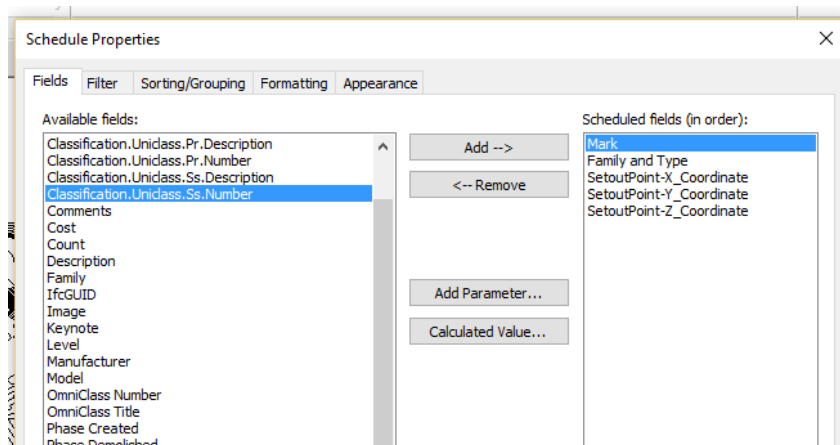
Schedule Properties

Fields | Filter | Sorting/Grouping | Formatting | Appearance

Available fields:

Classification.Uniclass.Pr.Description
Classification.Uniclass.Pr.Number
Classification.Uniclass.Ss.Description
Classification.Uniclass.Ss.Number
Comments
Cost
Count
Description
Family
IfcGUID
Image
Keynote
Level
Manufacturer
Model
OmniClass Number
OmniClass Title
Phase Created
Phase Demolished

Add -->

<-- Remove

Add Parameter...

Calculated Value...

Scheduled fields (in order):

Mark
Family and Type
SetoutPoint-X_Coordinate
SetoutPoint-Y_Coordinate
SetoutPoint-Z_Coordinate